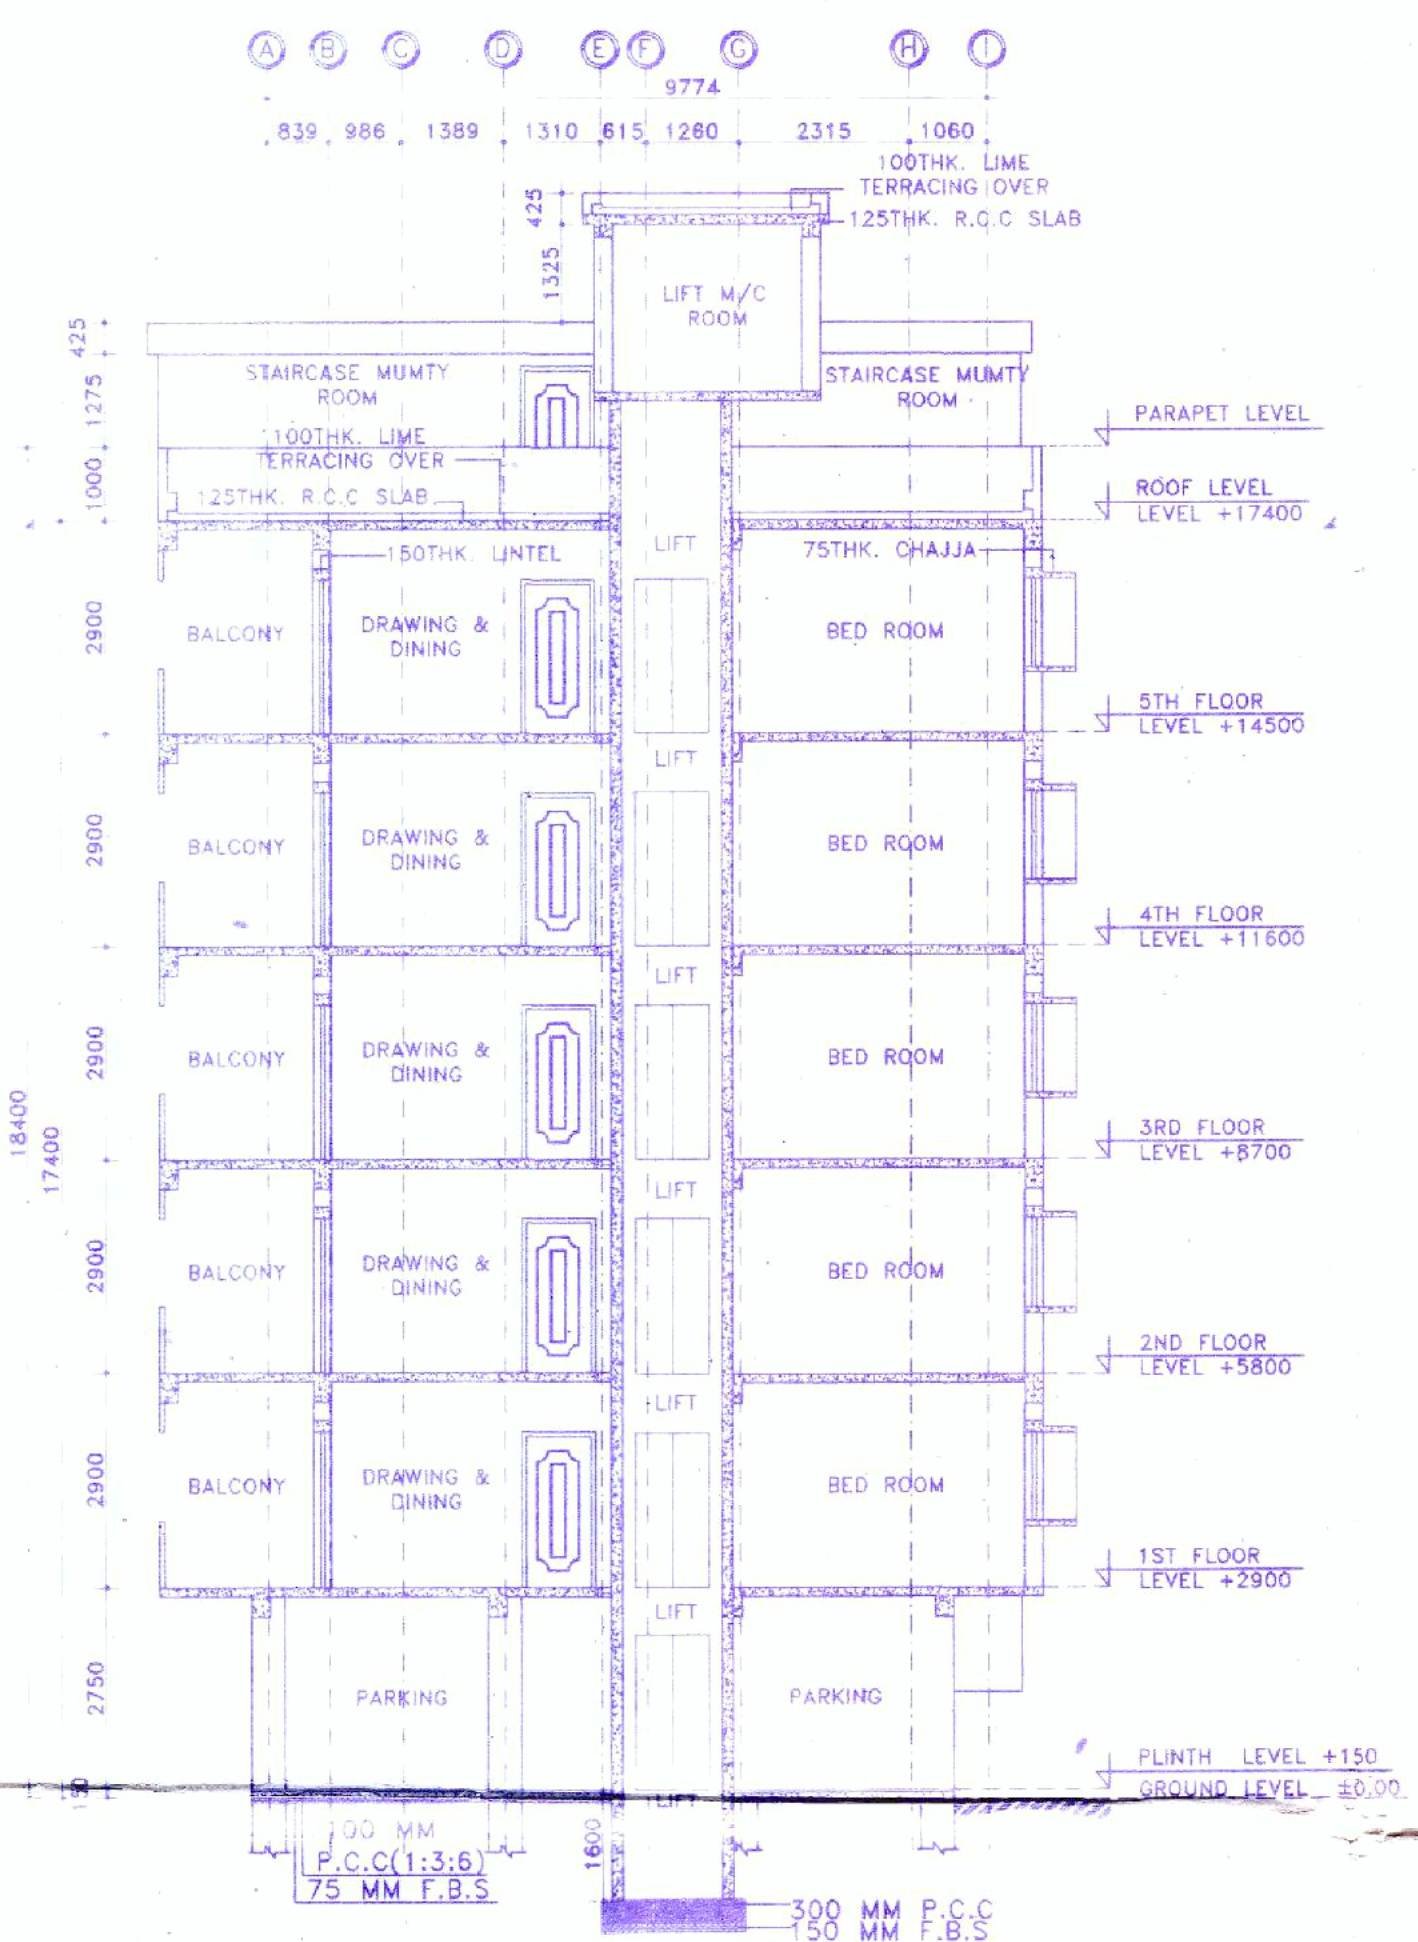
A B C D E F G H I

9774

839 986 1389 1310 615 1260 2315 1060

100THK. LIME TERRACING OVER

125THK. R.C.C SLAB

425

1325

LIFT M/C ROOM

425

1275

1000

STAIRCASE MUMTY ROOM

100THK. LIME TERRACING OVER

125THK. R.C.C SLAB

STAIRCASE MUMTY ROOM

PARAPET LEVEL

ROOF LEVEL
LEVEL +17400

150THK. LINTEL

LIFT

75THK. CHAJJA

2900

BALCONY

DRAWING & DINING

BED ROOM

5TH FLOOR
LEVEL +14500

LIFT

2900

BALCONY

DRAWING & DINING

BED ROOM

4TH FLOOR
LEVEL +11600

LIFT

2900

BALCONY

DRAWING & DINING

BED ROOM

18400

17400

3RD FLOOR
LEVEL +8700

LIFT

2900

BALCONY

DRAWING & DINING

BED ROOM

2ND FLOOR
LEVEL +5800

LIFT

2900

BALCONY

DRAWING & DINING

BED ROOM

1ST FLOOR
LEVEL +2900

LIFT

2750

PARKING

PARKING

PLINTH LEVEL +150

GROUND LEVEL ±0.00

100 MM
P.C.C(1:3:6)
75 MM F.B.S

1600

300 MM P.C.C
150 MM F.B.S